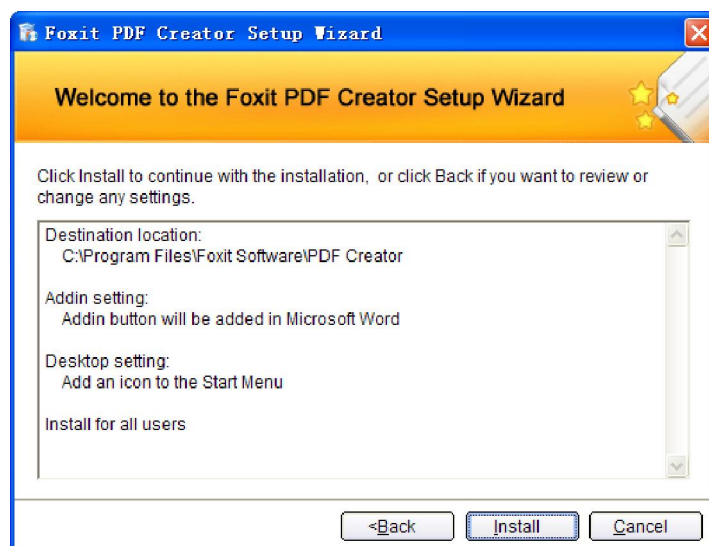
Foxit PDF Creator Setup Wizard

Welcome to the Foxit PDF Creator Setup Wizard

Click Install to continue with the installation, or click Back if you want to review or change any settings.

Destination location:
C:\Program Files\Foxit Software\PDF Creator

Addin setting:
Addin button will be added in Microsoft Word

Desktop setting:
Add an icon to the Start Menu

Install for all users

<Back Install Cancel